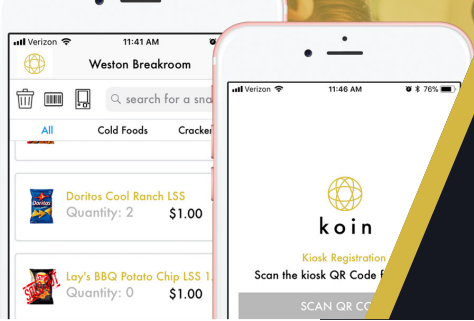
Verizon 11:41 AM

Weston Breakroom

search for a sna

All Cold Foods Cracke

Doritos Cool Ranch LSS

Quantity: 2 $1.00

Lay's BBQ Potato Chip LSS 1.

Quantity: 0 $1.00

Verizon 11:46 AM 76%

koin

Kiosk Registration

Scan the kiosk QR Code f

SCAN QR CO